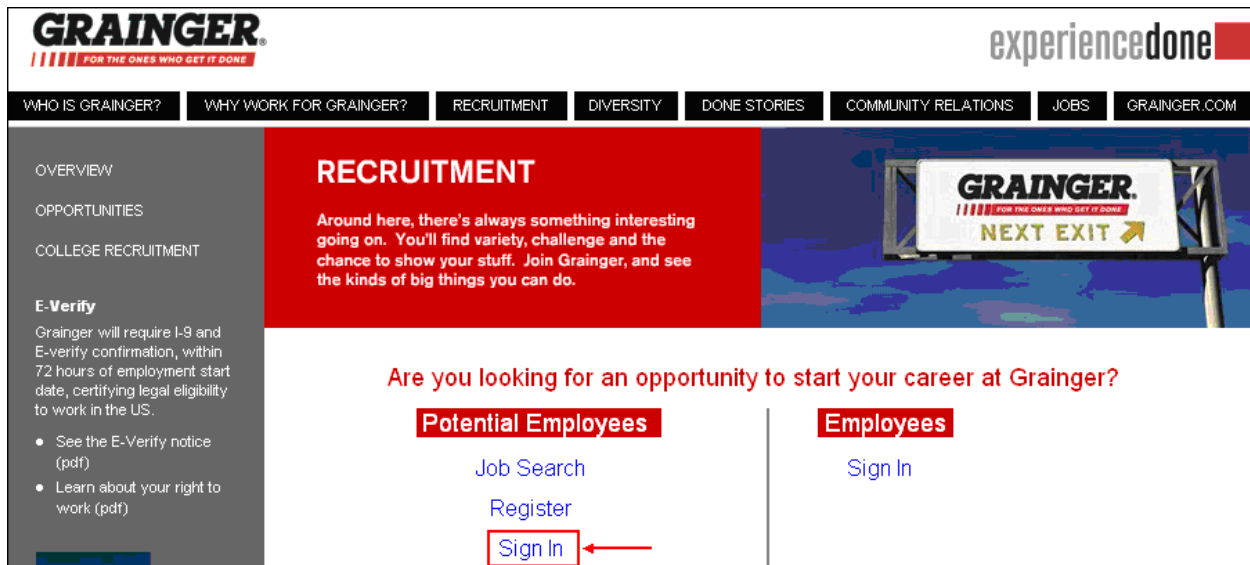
GRAINGER.
FOR THE ONES WHO GET IT DONE

experiencedone

WHO IS GRAINGER? | WHY WORK FOR GRAINGER? | RECRUITMENT | DIVERSITY | DONE STORIES | COMMUNITY RELATIONS | JOBS | GRAINGER.COM

OVERVIEW

OPPORTUNITIES

COLLEGE RECRUITMENT

E-Verify

Grainger will require I-9 and E-verify confirmation, within 72 hours of employment start date, certifying legal eligibility to work in the US.

- See the E-Verify notice (pdf)
- Learn about your right to work (pdf)

RECRUITMENT

Around here, there's always something interesting going on. You'll find variety, challenge and the chance to show your stuff. Join Grainger, and see the kinds of big things you can do.

GRAINGER.
FOR THE ONES WHO GET IT DONE
NEXT EXIT

Are you looking for an opportunity to start your career at Grainger?

Potential Employees

Job Search

Register

Sign In

Employees

Sign In